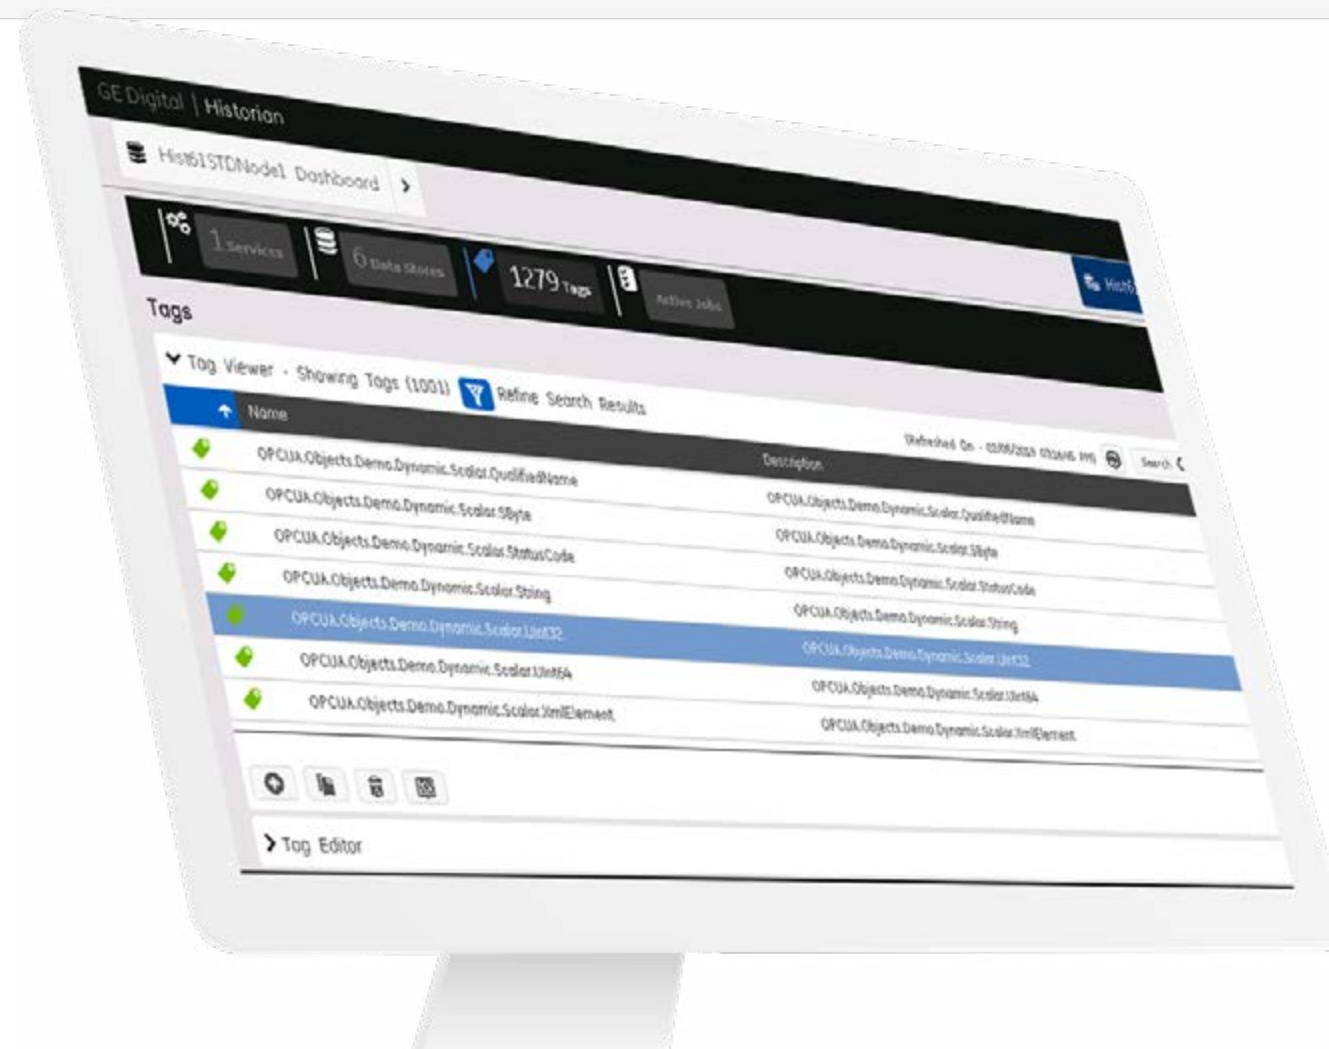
GE Digital | Historian

Hist61STDNode1 Dashboard >

1 Services

6 Data Stores

1279 Tags

Active Jobs

Hist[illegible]

Tags

Tag Viewer - Showing Tags (1001) Refine Search Results

Refreshed On - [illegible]

Search

| Name | Description |
|---|---|
| OPCUA.Objects.Demo.Dynamic.Scalar.QualifiedName | OPCUA.Objects.Demo.Dynamic.Scalar.QualifiedName |
| OPCUA.Objects.Demo.Dynamic.Scalar.SByte | OPCUA.Objects.Demo.Dynamic.Scalar.SByte |
| OPCUA.Objects.Demo.Dynamic.Scalar.StatusCode | OPCUA.Objects.Demo.Dynamic.Scalar.StatusCode |
| OPCUA.Objects.Demo.Dynamic.Scalar.String | OPCUA.Objects.Demo.Dynamic.Scalar.String |
| OPCUA.Objects.Demo.Dynamic.Scalar.UInt32 | OPCUA.Objects.Demo.Dynamic.Scalar.UInt32 |
| OPCUA.Objects.Demo.Dynamic.Scalar.UInt64 | OPCUA.Objects.Demo.Dynamic.Scalar.UInt64 |
| OPCUA.Objects.Demo.Dynamic.Scalar.XmlElement | OPCUA.Objects.Demo.Dynamic.Scalar.XmlElement |

> Tag Editor